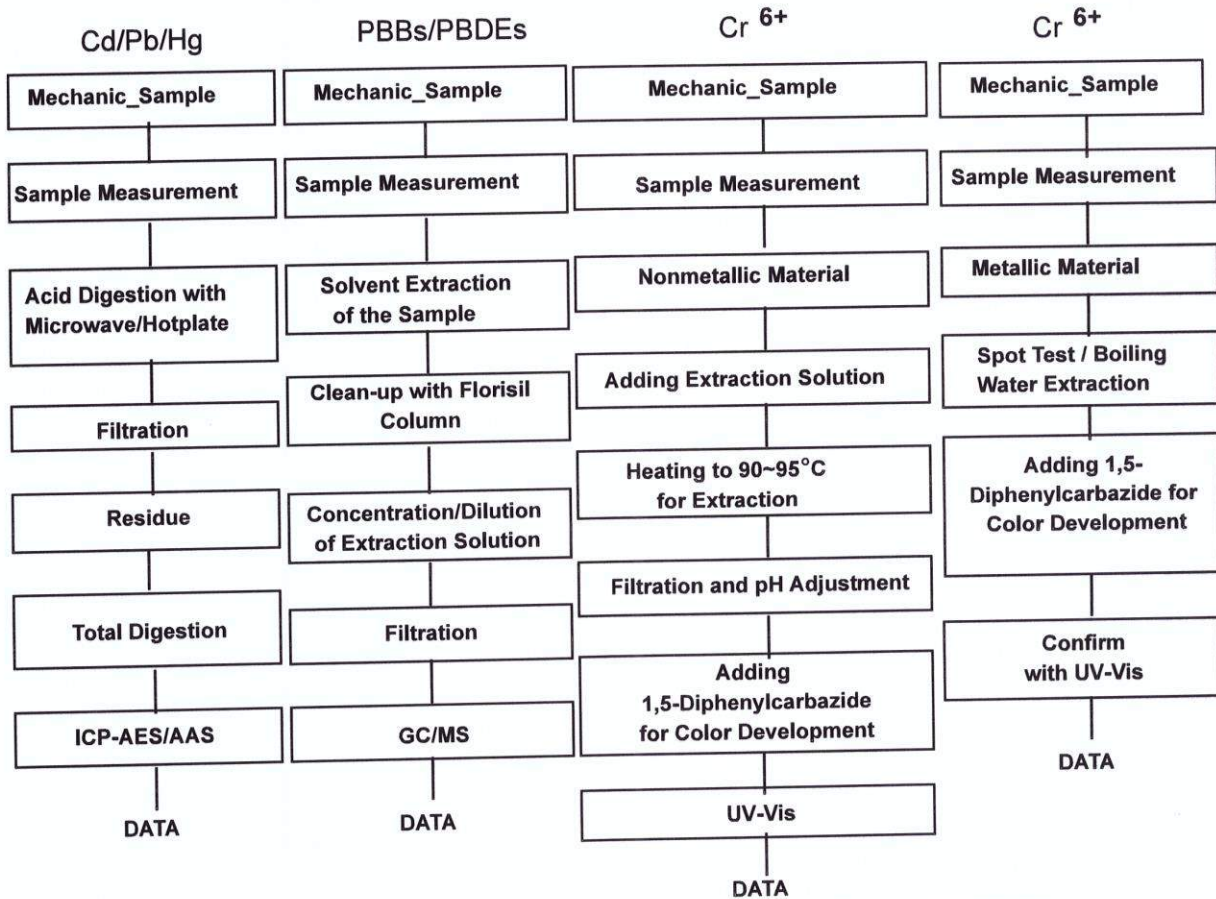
Cd/Pb/Hg

Mechanic_Sample

Sample Measurement

Acid Digestion with Microwave/Hotplate

Filtration

Residue

Total Digestion

ICP-AES/AAS

DATA

PBBs/PBDEs

Mechanic_Sample

Sample Measurement

Solvent Extraction of the Sample

Clean-up with Florisil Column

Concentration/Dilution of Extraction Solution

Filtration

GC/MS

DATA

Cr $^{6+}$

Mechanic_Sample

Sample Measurement

Nonmetallic Material

Adding Extraction Solution

Heating to 90~95°C for Extraction

Filtration and pH Adjustment

Adding 1,5-Diphenylcarbazide for Color Development

UV-Vis

DATA

Cr $^{6+}$

Mechanic_Sample

Sample Measurement

Metallic Material

Spot Test / Boiling Water Extraction

Adding 1,5-Diphenylcarbazide for Color Development

Confirm with UV-Vis

DATA